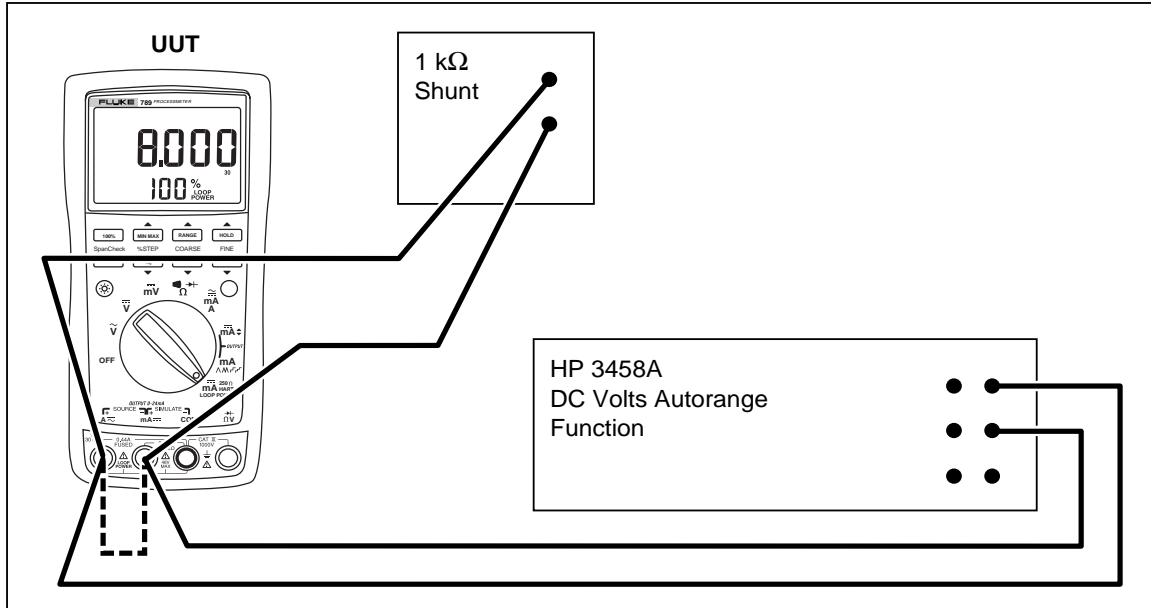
UUT

1 k$\Omega$
Shunt

FLUKE 789 PROCESSMETER

8.000

30

100 %
LOOP POWER

100%
SpanCheck

MIN MAX
%STEP

RANGE
COARSE

HOLD
FINE

mV

$\Omega$

mA
A

V

V

mA

OUTPUT

OFF

mA

250
mA HART
LOOP POWER

OUTPUT 0-24mA
SOURCE SIMULATE
A mA

0.44A FUSED
LOOP POWER

CAT II 1000V

HP 3458A
DC Volts Autorange
Function